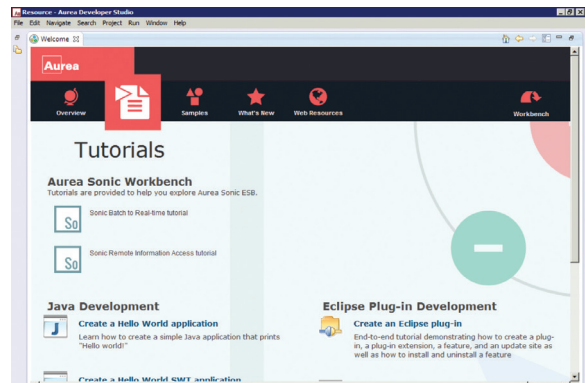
Resource - Aurea Developer Studio

File Edit Navigate Search Project Run Window Help

Welcome

Aurea

Overview

Samples

What's New

Web Resources

Workbench

Tutorials

Aurea Sonic Workbench

Tutorials are provided to help you explore Aurea Sonic ESB.

So

Sonic Batch to Real-time tutorial

So

Sonic Remote Information Access tutorial

Java Development

J

Create a Hello World application

Learn how to create a simple Java application that prints "Hello world!"

Create a Hello World SWT application

Eclipse Plug-in Development

Create an Eclipse plug-in

End-to-end tutorial demonstrating how to create a plug-in, a plug-in extension, a feature, and an update site as well as how to install and uninstall a feature